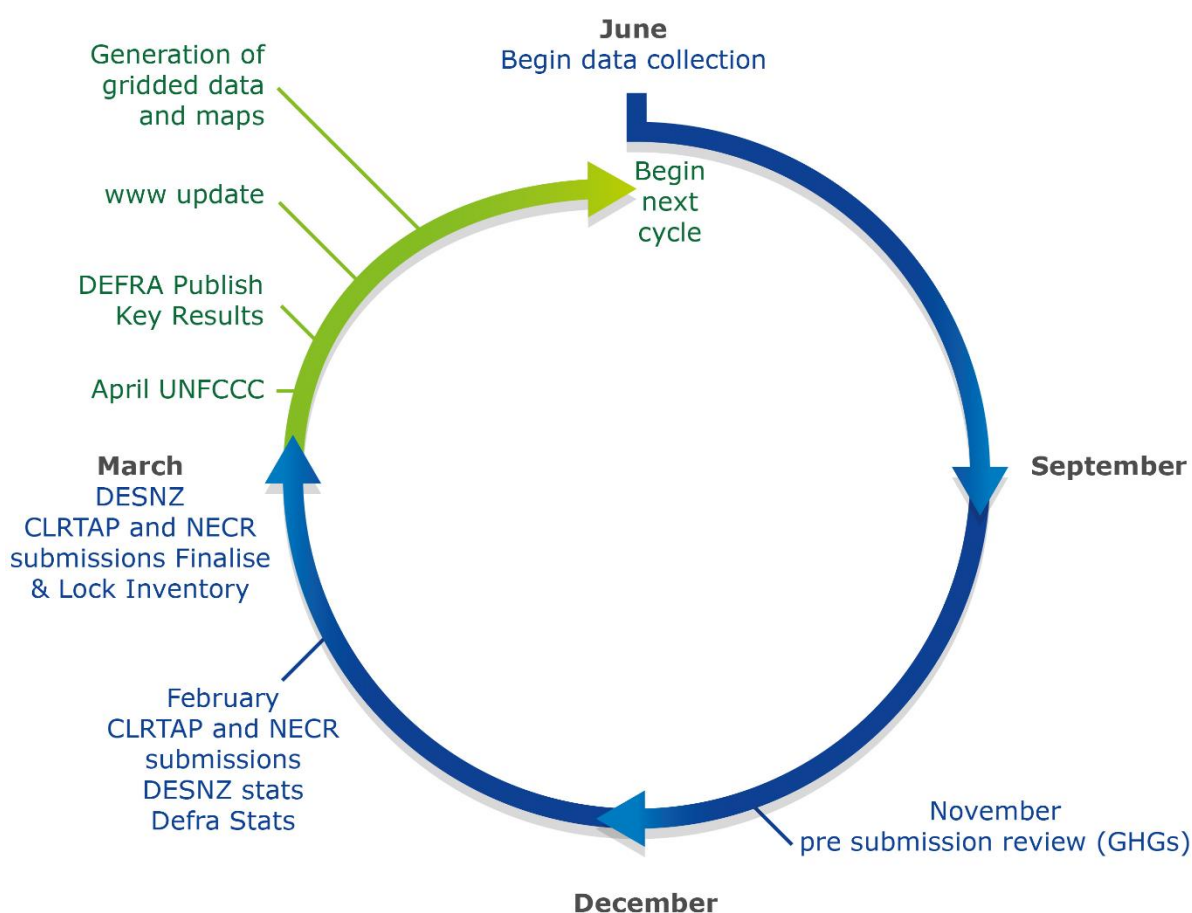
June
Begin data collection

Begin next cycle

Generation of gridded data and maps

www update

DEFRA Publish Key Results

April UNFCCC

September

November
pre submission review (GHGs)

December

February
CLRTAP and NECR submissions
DESNZ stats
Defra Stats

March
DESNZ
CLRTAP and NECR submissions Finalise & Lock Inventory